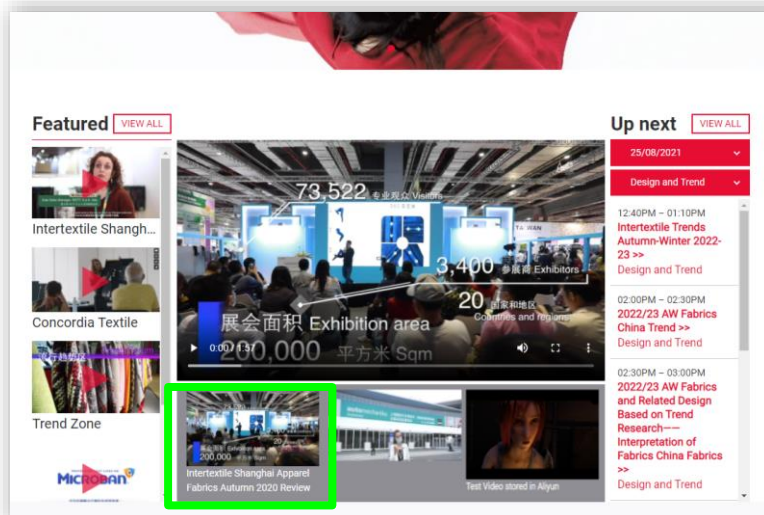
Featured VIEW ALL

Intertextile Shanghai

Concordia Textile

Trend Zone

MICROBAN

73,522 专业观众 Visitors

3,400 参展商 Exhibitors

20 国家和地区 Countries and regions

展会面积 Exhibition area

200,000 平方米 Sqm

0:00 / 1:57

TAIWAN

Intertextile Shanghai Apparel Fabrics Autumn 2020 Review

Test Video stored in Aliyun

Up next VIEW ALL

25/08/2021

Design and Trend

12:40PM – 01:10PM
Intertextile Trends Autumn-Winter 2022-23 >>
Design and Trend

02:00PM – 02:30PM
2022/23 AW Fabrics China Trend >>
Design and Trend

02:30PM – 03:00PM
2022/23 AW Fabrics and Related Design Based on Trend Research—— Interpretation of Fabrics China Fabrics >>
Design and Trend